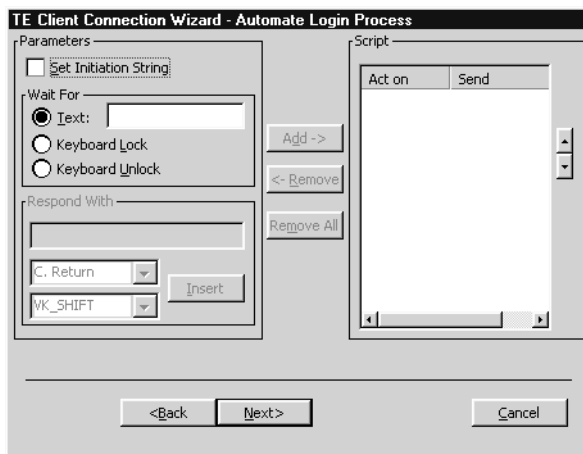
TE Client Connection Wizard - Automate Login Process

Parameters

Set Initiation String

Wait For

Text:

Keyboard Lock

Keyboard Unlock

Respond With

C. Return

VK_SHIFT

Insert

Add ->

<- Remove

Remove All

Script

| Act on | Send |
|---|---|

<Back

Next>

Cancel